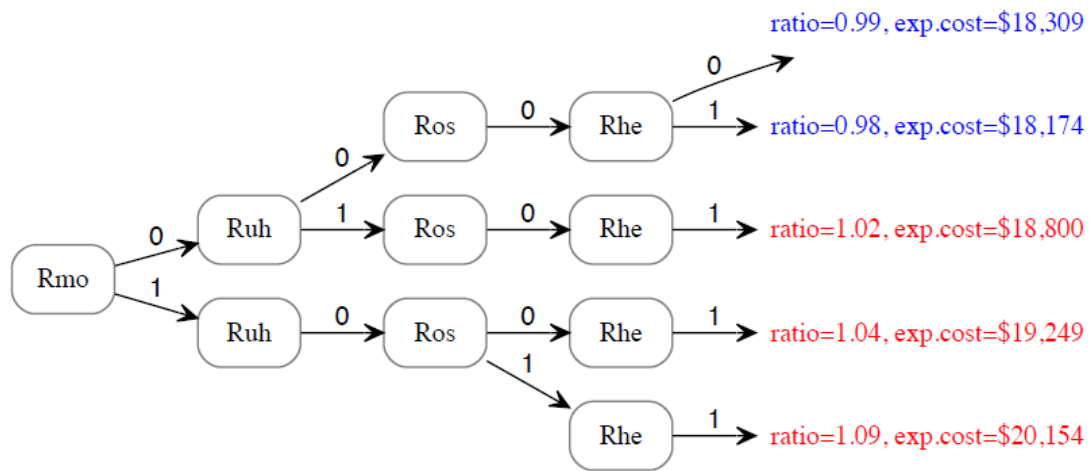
ratio=0.99, exp.cost=\$18,309

0

Ros

0

Rhe

1

ratio=0.98, exp.cost=\$18,174

0

Ruh

1

Ros

0

Rhe

1

ratio=1.02, exp.cost=\$18,800

0

Rmo

1

Ruh

0

Ros

0

Rhe

1

ratio=1.04, exp.cost=\$19,249

1

Rhe

1

ratio=1.09, exp.cost=\$20,154